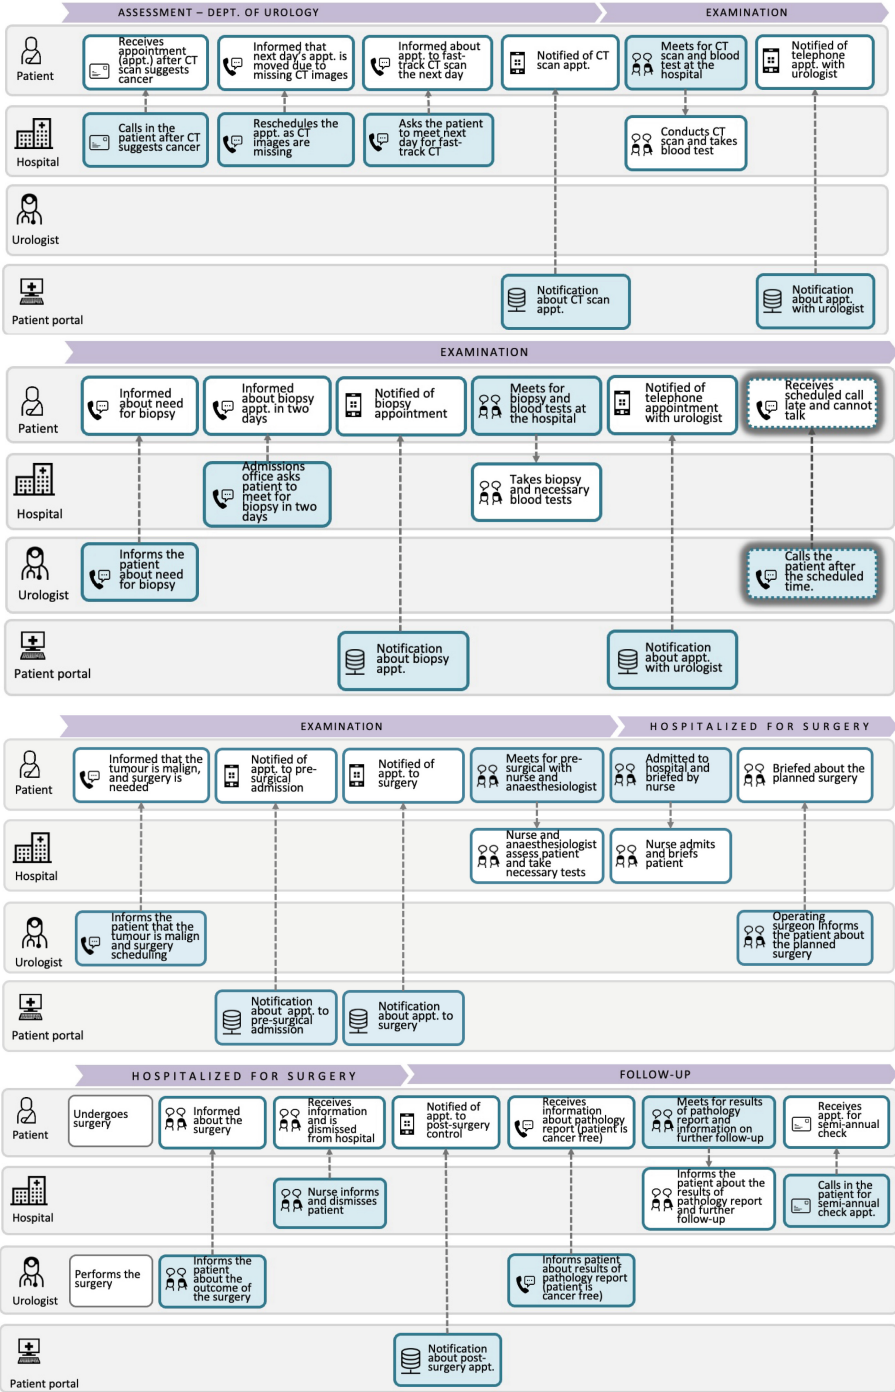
ASSESSMENT – DEPT. OF UROLOGY

EXAMINATION

Patient

Receives appointment (appt.) after CT scan suggests cancer

Informed that next day's appt. is moved due to missing CT images

Informed about appt. to fast-track CT scan the next day

Notified of CT scan appt.

Meets for CT scan and blood test at the hospital

Notified of telephone appt. with urologist

Hospital

Calls in the patient after CT suggests cancer

Reschedules the appt. as CT images are missing

Asks the patient to meet next day for fast-track CT

Conducts CT scan and takes blood test

Urologist

Patient portal

Notification about CT scan appt.

Notification about appt. with urologist

EXAMINATION

Patient

Informed about need for biopsy

Informed about biopsy appt. in two days

Notified of biopsy appointment

Meets for biopsy and blood tests at the hospital

Notified of telephone appointment with urologist

Receives scheduled call late and cannot talk

Hospital

Admissions office asks patient to meet for biopsy in two days

Takes biopsy and necessary blood tests

Urologist

Informs the patient about need for biopsy

Calls the patient after the scheduled time.

Patient portal

Notification about biopsy appt.

Notification about appt. with urologist

EXAMINATION

HOSPITALIZED FOR SURGERY

Patient

Informed that the tumour is malign, and surgery is needed

Notified of appt. to pre-surgical admission

Notified of appt. to surgery

Meets for pre-surgical with nurse and anaesthesiologist

Admitted to hospital and briefed by nurse

Briefed about the planned surgery

Hospital

Nurse and anaesthesiologist assess patient and take necessary tests

Nurse admits and briefs patient

Urologist

Informs the patient that the tumour is malign and surgery scheduling

Operating surgeon informs the patient about the planned surgery

Patient portal

Notification about appt. to pre-surgical admission

Notification about appt. to surgery

HOSPITALIZED FOR SURGERY

FOLLOW-UP

Patient

Undergoes surgery

Informed about the surgery

Receives information and is dismissed from hospital

Notified of appt. to post-surgery control

Receives information about pathology report (patient is cancer free)

Meets for results of pathology report and information on further follow-up

Receives appt. for semi-annual check

Hospital

Nurse informs and dismisses patient

Informs the patient about the results of pathology report and further follow-up

Calls in the patient for semi-annual check appt.

Urologist

Performs the surgery

Informs the patient about the outcome of the surgery

Informs patient about results of pathology report (patient is cancer free)

Patient portal

Notification about post-surgery appt.